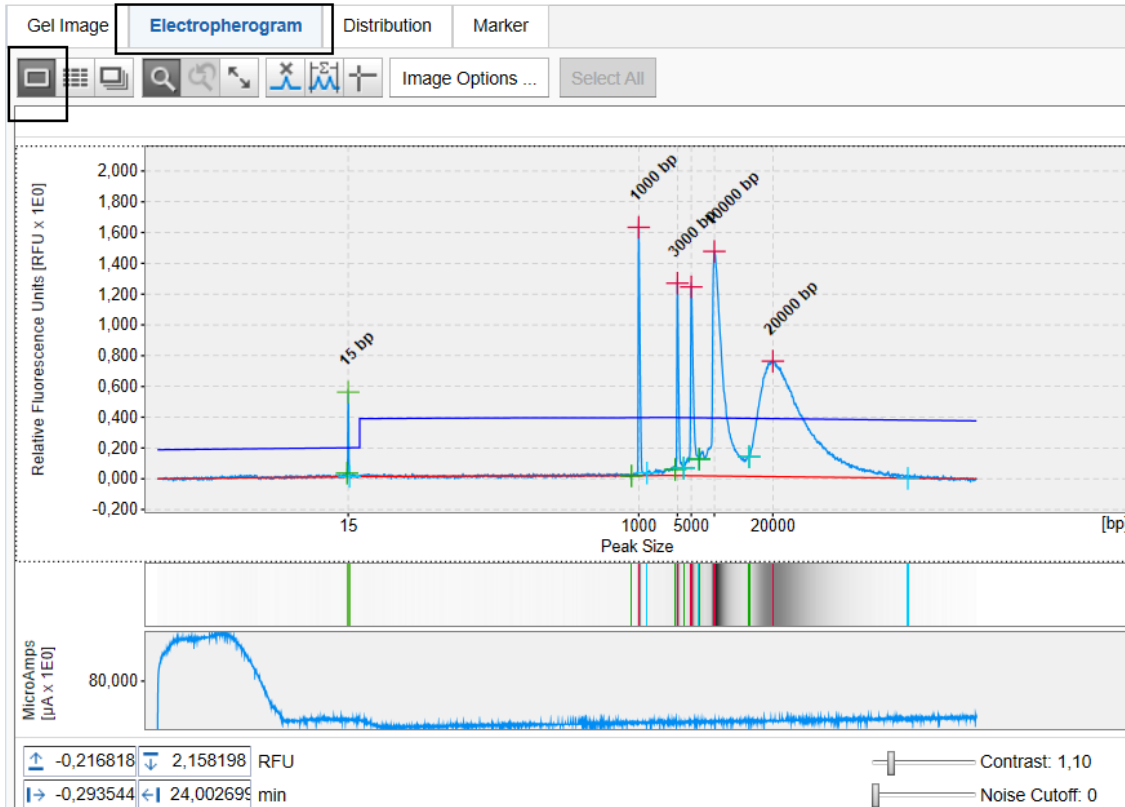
Gel Image | Electropherogram | Distribution | Marker

Image Options ... | Select All

Relative Fluorescence Units [RFU x 1E0]

2,000
1,800
1,600
1,400
1,200
1,000
0,800
0,600
0,400
0,200
0,000
-0,200

15 bp
1000 bp
3000 bp
10000 bp
20000 bp

15
1000
5000
20000
[bp]
Peak Size

MicroAmps [µA x 1E0]
80,000

-0,216818 | 2,158198 RFU
-0,293544 | 24,002699 min

Contrast: 1,10
Noise Cutoff: 0